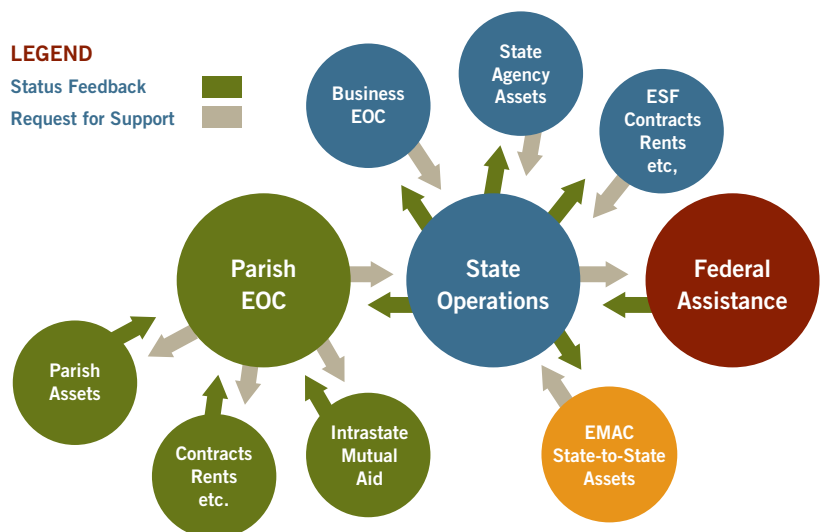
LEGEND
Status Feedback
Request for Support

Business EOC

State Agency Assets

ESF Contracts Rents etc,

Parish EOC

State Operations

Federal Assistance

Parish Assets

Contracts Rents etc.

Intrastate Mutual Aid

EMAC State-to-State Assets